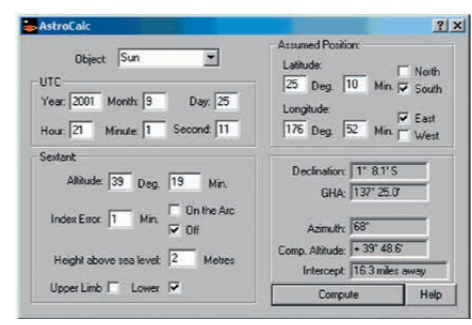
AstroCalc ? X

Object: Sun

UTC
Year: 2001 Month: 9 Day: 25
Hour: 21 Minute: 1 Second: 11

Sextant
Altitude: 39 Deg. 19 Min.
Index Error: 1 Min. On the Arc
Off
Height above sea level: 2 Metres
Upper Limb Lower

Assumed Position:
Latitude:
25 Deg. 10 Min. North
South
Longitude:
176 Deg. 52 Min. East
West

Declination: 1° 8.1' S
GHA: 137° 25.0'
Azimuth: 68°
Comp. Altitude: + 39° 48.6'
Intercept: 16.3 miles away

Compute
Help